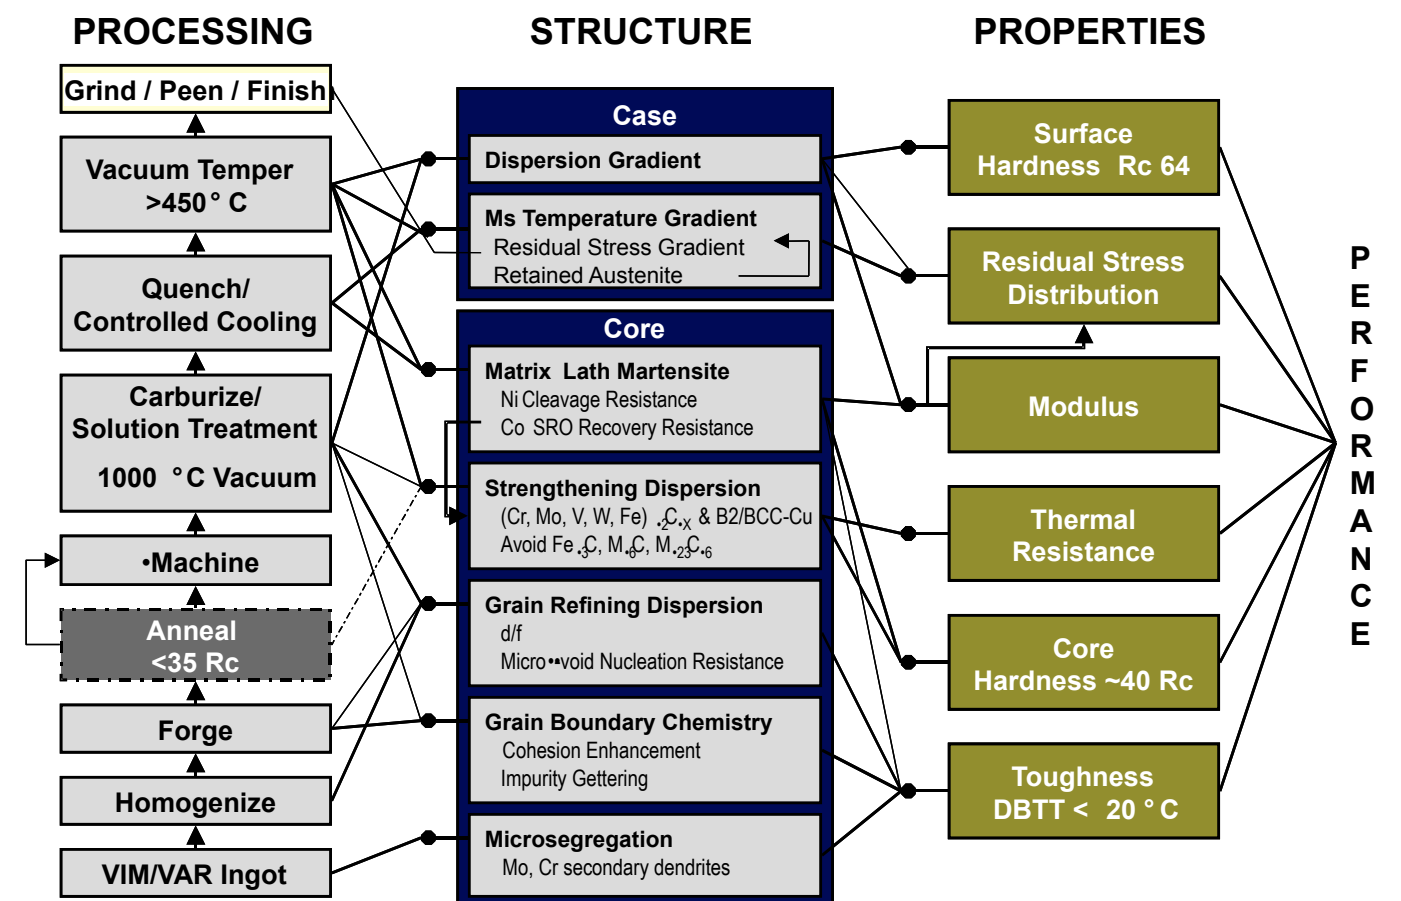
PROCESSING

Grind / Peen / Finish

Vacuum Temper >450 ° C

Quench/ Controlled Cooling

Carburize/ Solution Treatment

1000 °C Vacuum

•Machine

Anneal <35 Rc

Forge

Homogenize

VIM/VAR Ingot

STRUCTURE

Case

Dispersion Gradient

Ms Temperature Gradient
Residual Stress Gradient
Retained Austenite

Core

Matrix Lath Martensite
Ni Cleavage Resistance
Co SRO Recovery Resistance

Strengthening Dispersion
(Cr, Mo, V, W, Fe) $_2C_x$ & B2/BCC-Cu
Avoid $Fe_3C$, $M_6C$, $M_{23}C_6$

Grain Refining Dispersion
d/f
Micro••void Nucleation Resistance

Grain Boundary Chemistry
Cohesion Enhancement
Impurity Gettering

Microsegregation
Mo, Cr secondary dendrites

PROPERTIES

Surface Hardness Rc 64

Residual Stress Distribution

Modulus

Thermal Resistance

Core Hardness ~40 Rc

Toughness DBTT < 20 ° C

P E R F O R M A N C E